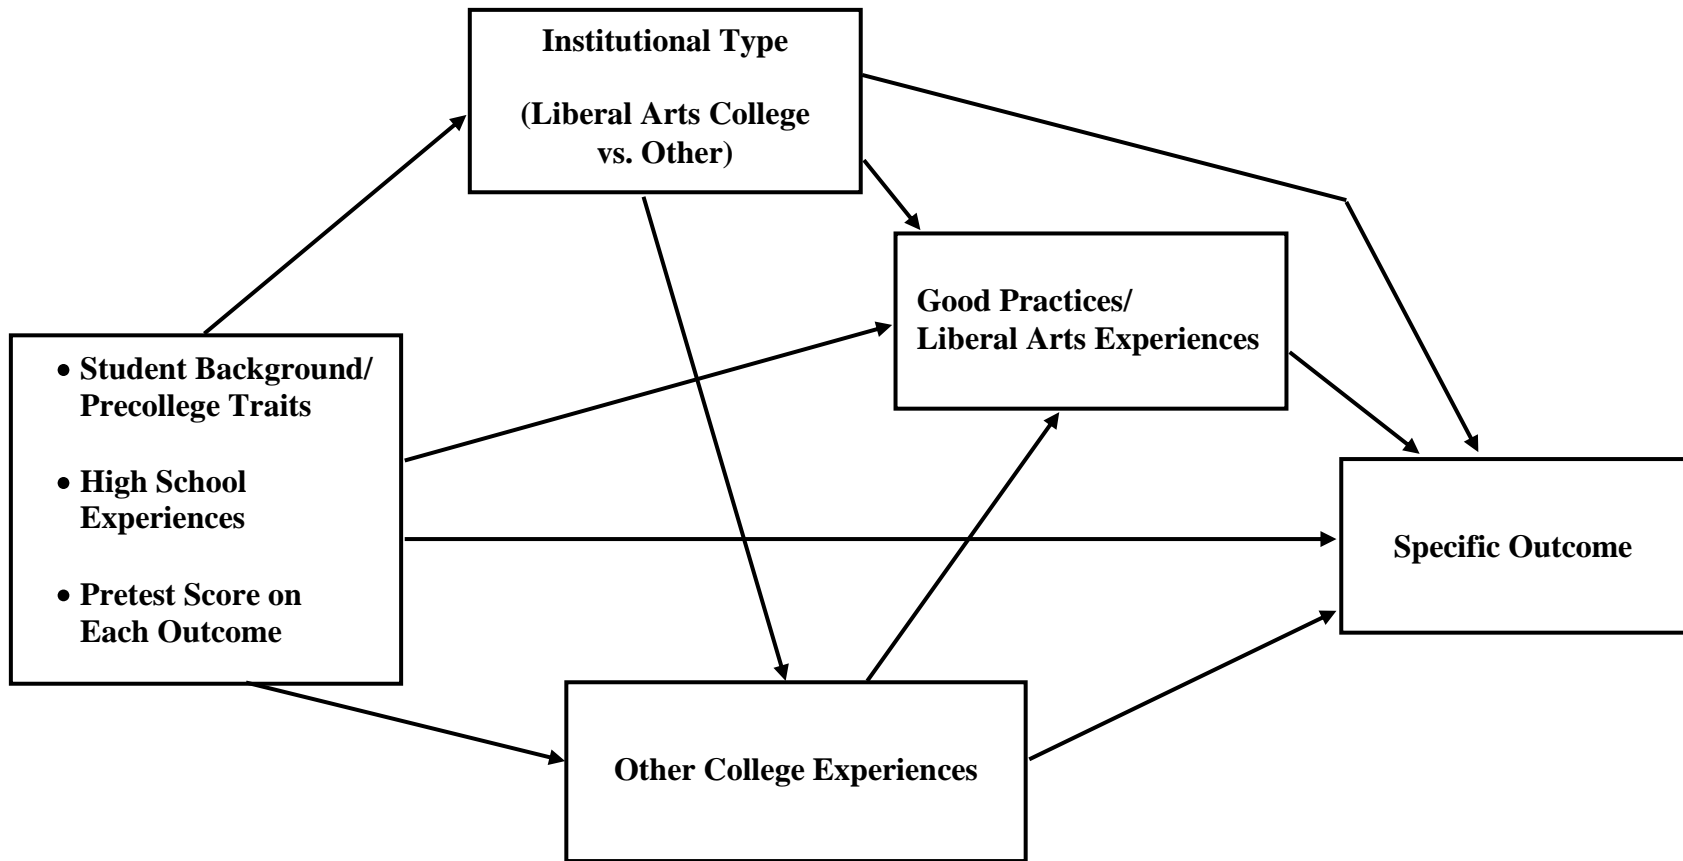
Institutional Type

(Liberal Arts College vs. Other)

Good Practices/ Liberal Arts Experiences

• Student Background/ Precollege Traits

• High School Experiences

• Pretest Score on Each Outcome

Specific Outcome

Other College Experiences